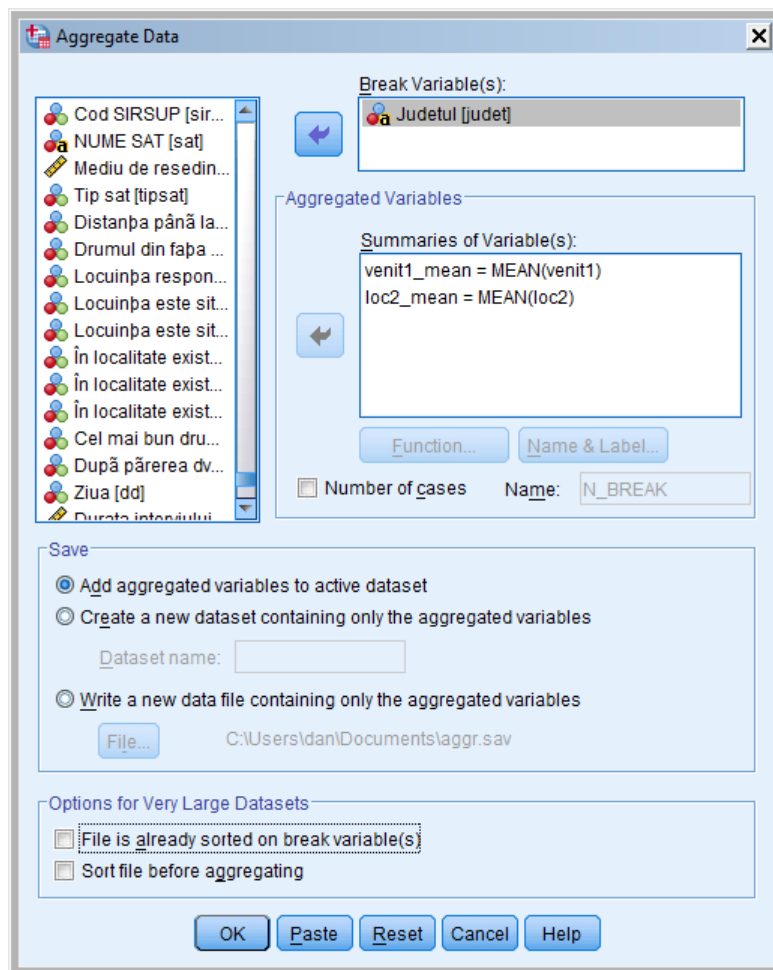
Aggregate Data

Cod SIRSUP [sir...
NUME SAT [sat]
Mediu de resedin...
Tip sat [tipsat]
Distanþa pânã la...
Drumul din faþa ...
Locuinþa respon...
Locuinþa este sit...
Locuinþa este sit...
În localitate exist...
În localitate exist...
În localitate exist...
Cel mai bun dru...
Dupã pãrerea dv...
Ziua [dd]
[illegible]

Break Variable(s):
Judetul [judet]

Aggregated Variables
Summaries of Variable(s):
venit1_mean = MEAN(venit1)
loc2_mean = MEAN(loc2)

Function...
Name & Label...

Number of cases
Name: N_BREAK

Save
Add aggregated variables to active dataset
Create a new dataset containing only the aggregated variables
Dataset name:
Write a new data file containing only the aggregated variables
File...
C:\Users\dan\Documents\aggr.sav

Options for Very Large Datasets
File is already sorted on break variable(s)
Sort file before aggregating

OK
Paste
Reset
Cancel
Help